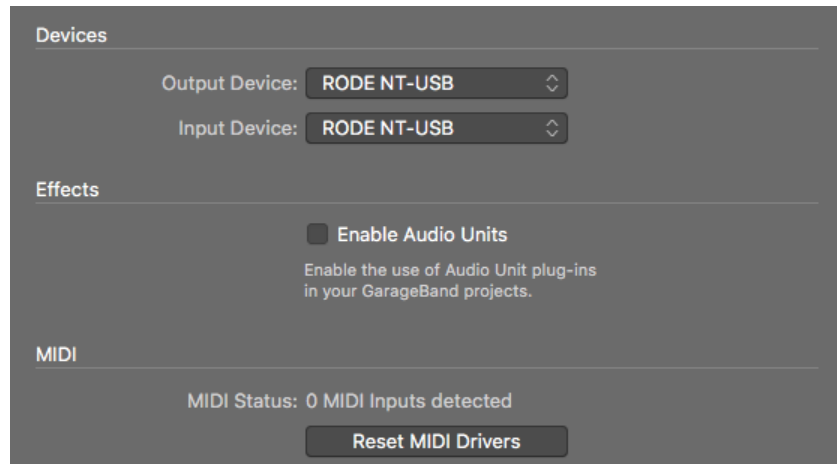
Devices

Output Device: RODE NT-USB

Input Device: RODE NT-USB

Effects

Enable Audio Units

Enable the use of Audio Unit plug-ins in your GarageBand projects.

MIDI

MIDI Status: 0 MIDI Inputs detected

Reset MIDI Drivers